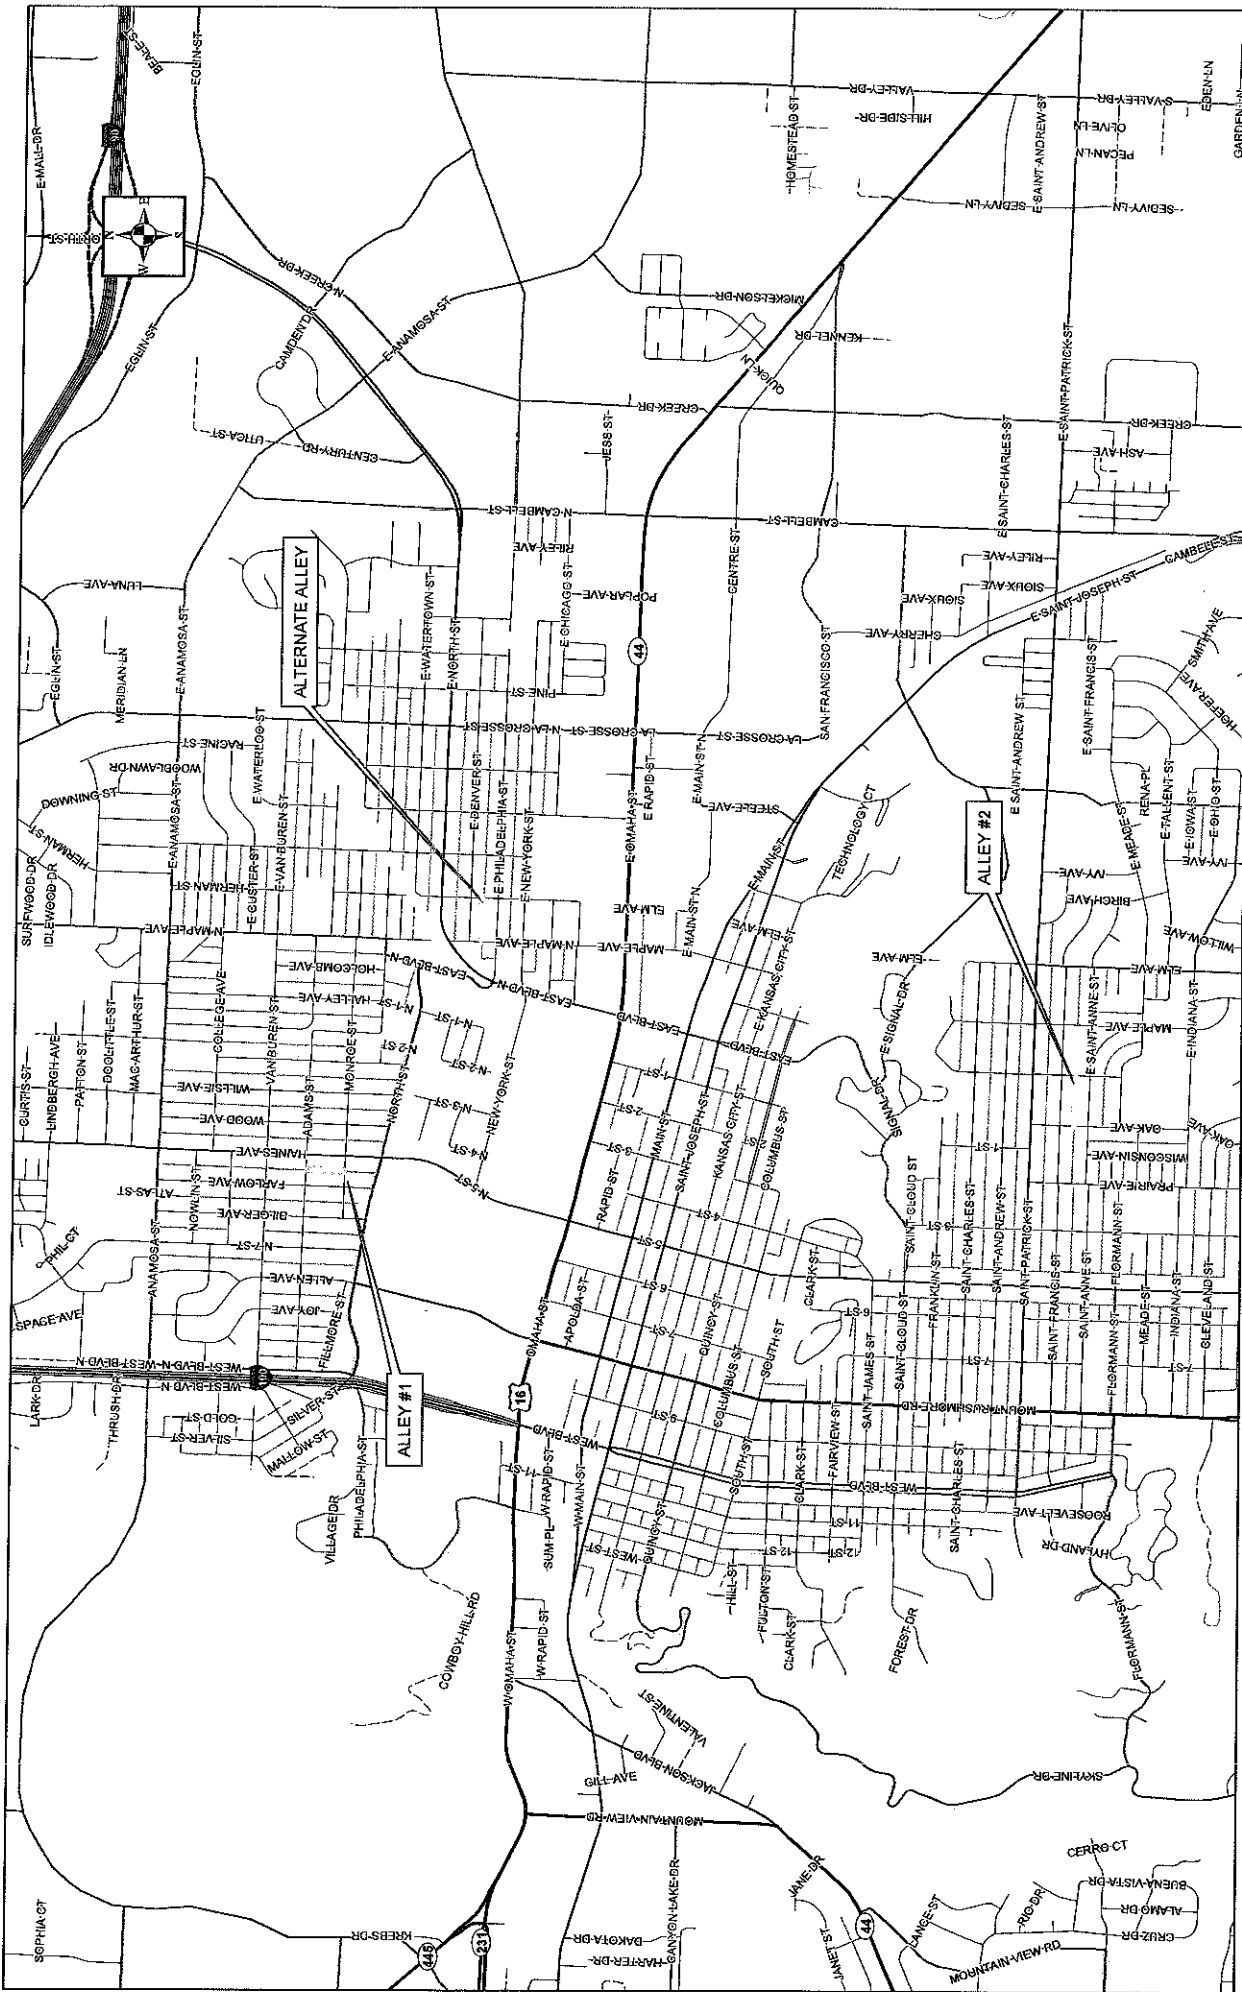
ALTERNATE ALLEY

ALLEY #1

ALLEY #2

BEALE-ST
EGLIN-ST
E-MALL-DR
OMAHA-ST
N-CREEK-DR
CAMDEN-DR
E-ANAMOSA-ST
CENTURY-RD
UTICA-ST
VALLEY-DR
HILLSIDE-DR
HOMESTEAD-ST
E-SAINT-ANDREW-ST
S-VALLEY-DR
OLIVE-LN
PECAN-LN
EDEN-LN
GARDEN-LN
SEDIVY-LN
MICKELSON-DR
KENNEL-DR
QUICK-LN
CREEK-DR
E-SAINT-PATRICK-ST
E-SAINT-CHARLES-ST
ASH-AVE
JESS-ST
N-CAMPBELL-ST
CAMPBELL-ST
RILEY-AVE
POPLAR-AVE
CENTRE-ST
SAN-FRANCISCO-ST
CHERRY-AVE
SIOUX-AVE
E-SAINT-JOSEPH-ST
CAMBELL-ST
SMITH-AVE
HOEFER-AVE
LUNA-AVE
EGLIN-ST
MERIDIAN-LN
E-ANAMOSA-ST
E-WATERTOWN-ST
E-NORTH-ST
E-CHICAGO-ST
PINE-ST
RACINE-ST
WOODLAWN-DR
LA-CROSSE-ST
N-LACROSSE-ST
E-WATERLOO-ST
E-DENVER-ST
E-PHILADELPHIA-ST
E-RAPID-ST
E-MAIN-ST-N
STEELE-AVE
TECHNOLOGY-CT
E-SAINT-ANDREW-ST
E-SAINT-FRANCIS-ST
RENA-PL
E-TALLENT-ST
E-IOWA-ST
E-OHIO-ST
E-MEADE-ST
IVY-AVE
DOWNING-ST
HERMAN-ST
SURFWOOD-DR
IDLEWOOD-DR
E-VAN-BUREN-ST
E-CUSTER-ST
E-NEW-YORK-ST
E-OMAHA-ST
ELM-AVE
E-MAIN-ST
BIRCH-AVE
WILLOW-AVE
N-MAPLE-AVE
MAPLE-AVE
E-MAIN-ST-N
ELM-AVE
E-KANSAS-CITY-ST
E-SIGNAL-DR
E-SAINT-ANNE-ST
E-INDIANA-ST
HOLCOMB-AVE
EAST-BLVD-N
HALLEY-AVE
N-1-ST
N-2-ST
COLLEGE-AVE
VANBUREN-ST
MONROE-ST
NORTH-ST
DOOLITTLE-ST
MAC-ARTHUR-ST
LINDBERGH-AVE
CURTIS-ST
PATTON-ST
WILLSIE-AVE
WOOD-AVE
ADAMS-ST
N-3-ST
NEW-YORK-ST
EAST-BLVD
1-ST
2-ST
MAIN-ST
SAINT-JOSEPH-ST
KANSAS-CITY-ST
COLUMBUS-ST
SIGNAL-DR
OAK-AVE
WISCONSIN-AVE
PRAIRIE-AVE
HAINES-AVE
FARLOW-AVE
ATLAS-ST
N-4-ST
N-5-ST
3-ST
RAPID-ST
4-ST
SAINT-CLOUD-ST
SAINT-CHARLES-ST
SAINT-ANDREW-ST
SAINT-PATRICK-ST
FLORMANN-ST
NOWLIN-ST
BILGER-AVE
PHIL-CT
N-7-ST
5-ST
CLARK-ST
FRANKLIN-ST
SAINT-FRANCIS-ST
SAINT-ANNE-ST
MEADE-ST
INDIANA-ST
CLEVELAND-ST
ALLEN-AVE
JOY-AVE
SPACE-AVE
ANAMOSA-ST
6-ST
APOLDA-ST
QUINCY-ST
SOUTH-ST
SAINT-JAMES-ST
7-ST
FILLMORE-ST
WEST-BLVD-N
LARK-DR
THRUSH-DR
SILVER-ST
GOLD-ST
MALLOW-ST
OMAHA-ST
16
MOUNT-RUSHMORE-RD
FAIRVIEW-ST
WEST-BLVD
ROOSEVELT-AVE
HYLAND-DR
11-ST
W-MAIN-ST
W-RAPID-ST
SUM-PL
VILLAGE-DR
PHILADELPHIA-ST
WEST-ST
HILL-ST
12-ST
FULTON-ST
FOREST-DR
COWBOY-HILL-RD
W-OMAHA-ST
VALENTINE-ST
JACKSON-BLVD
SKYLINE-DR
GILL-AVE
MOUNTAIN-VIEW-RD
CERRO-CT
BUENA-VISTA-DR
ALAMO-DR
RIO-DR
CRUZ-DR
CANGE-ST
JANE-DR
JANET-ST
44
SOPHIA-CT
KREBS-DR
445
231
DAKOTA-DR
CANYON-LAKE-DR
HARTER-DR
MOUNTAIN-VIEW-RD